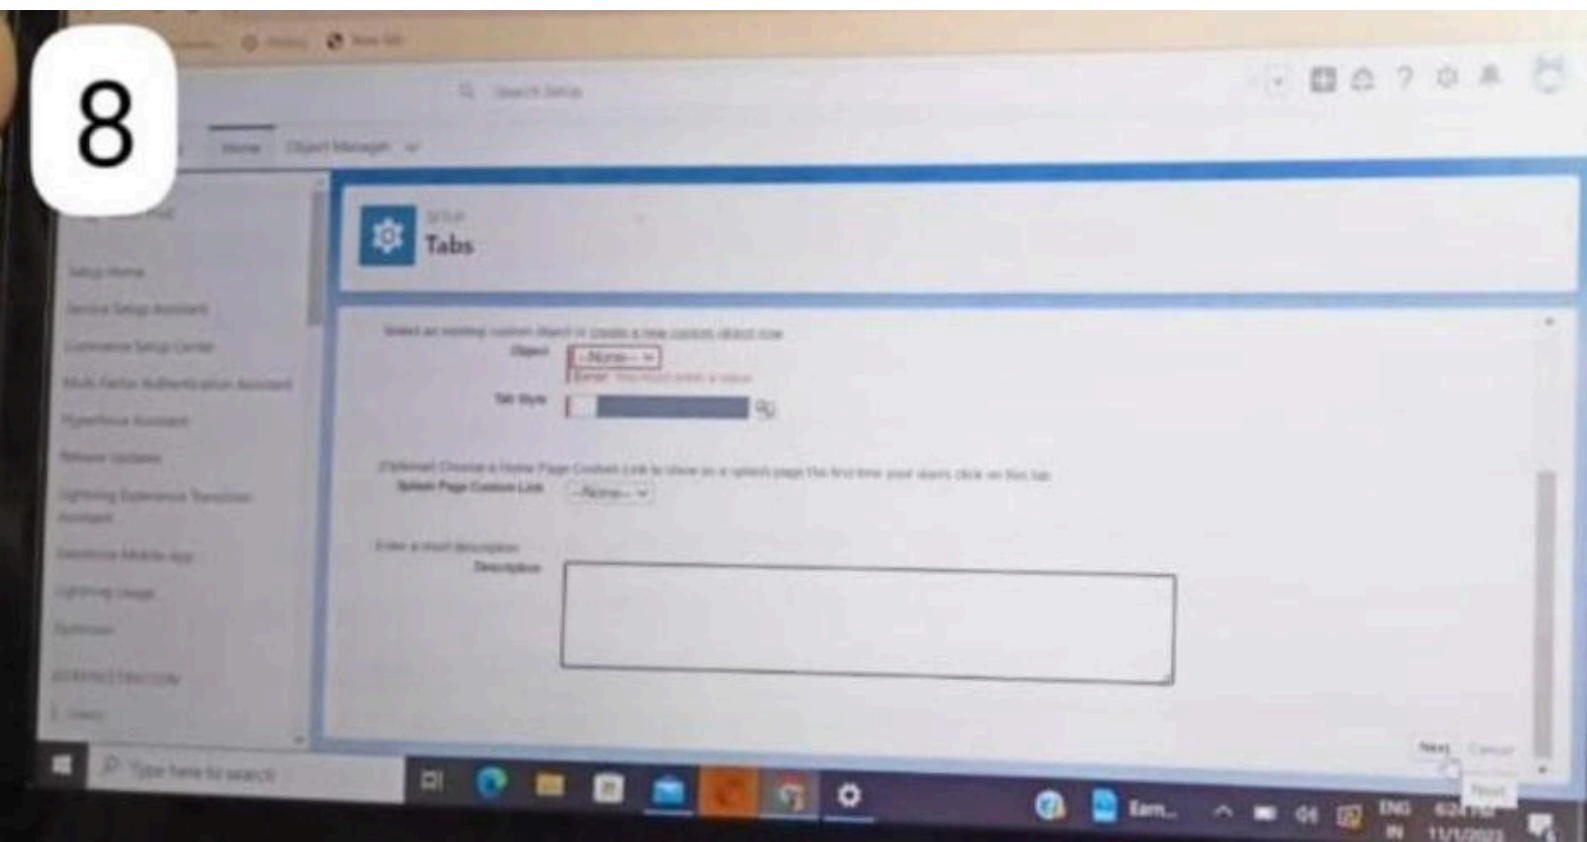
8

Search Setup

Home Object Manager

Setup Home
Service Setup Assistant
Commerce Setup Center
Multi-Factor Authentication Assistant
Hyperforce Assistant
Release Updates
Lightning Experience Transition Assistant
Salesforce Mobile App
Lightning Usage
Optimizer

SETUP
Tabs

Select an existing custom object or create a new custom object now
Object --None--
Error: You must enter a value
Tab Style

(Optional) Choose a Home Page Custom Link to show as a splash page the first time your users click on this tab.
Splash Page Custom Link --None--

Enter a short description
Description

Next Cancel

Type here to search

Earn...

ENG IN

11/1/2023